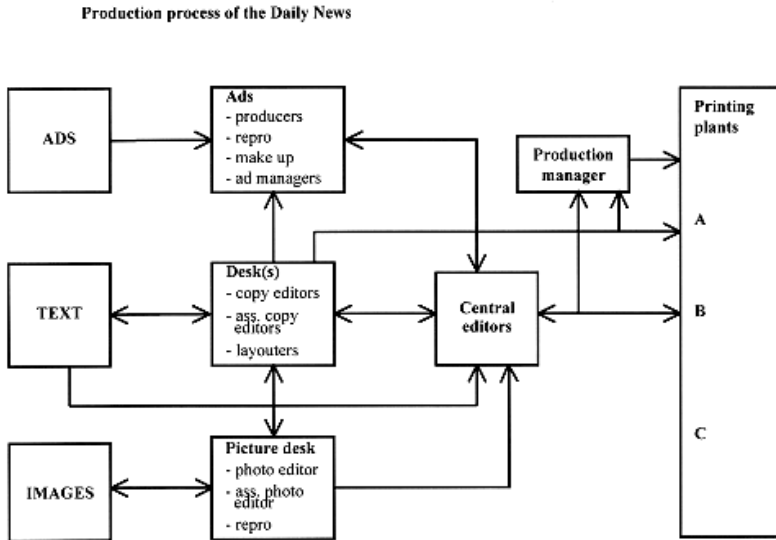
Production process of the Daily News

ADS

Ads
- producers
- repro
- make up
- ad managers

Printing plants

Production manager

A

TEXT

Desk(s)
- copy editors
- ass. copy editors
- layouters

Central editors

B

C

IMAGES

Picture desk
- photo editor
- ass. photo editor
- repro